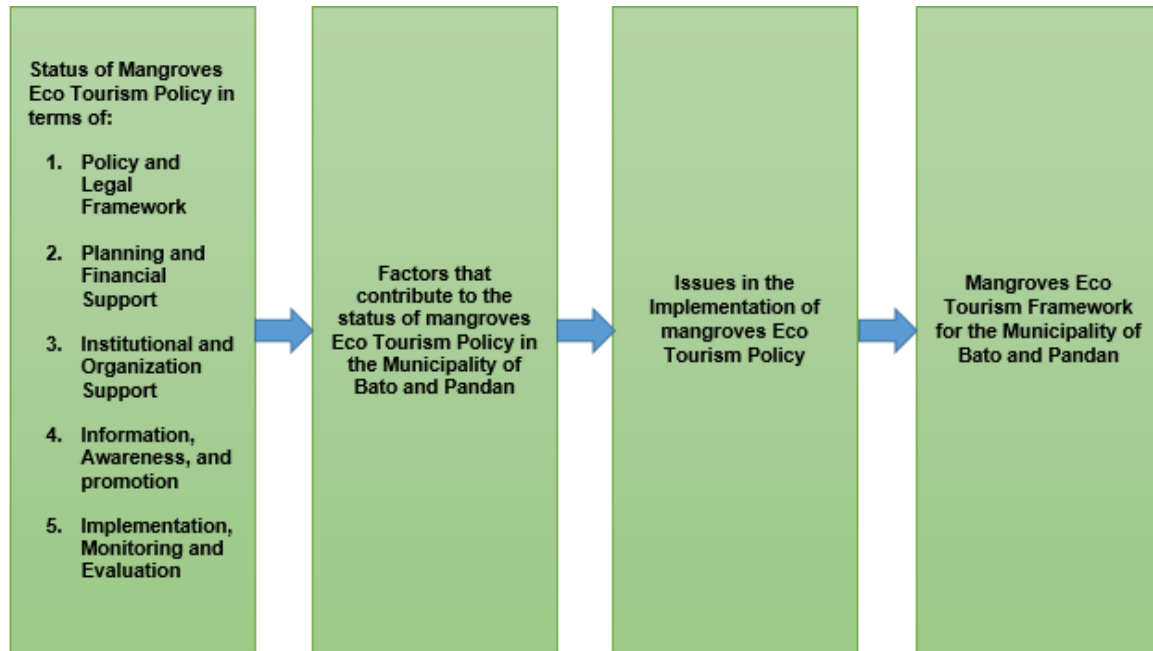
Status of Mangroves Eco Tourism Policy in terms of:

1. Policy and Legal Framework

2. Planning and Financial Support

3. Institutional and Organization Support

4. Information, Awareness, and promotion

5. Implementation, Monitoring and Evaluation

Factors that contribute to the status of mangroves Eco Tourism Policy in the Municipality of Bato and Pandan

Issues in the Implementation of mangroves Eco Tourism Policy

Mangroves Eco Tourism Framework for the Municipality of Bato and Pandan